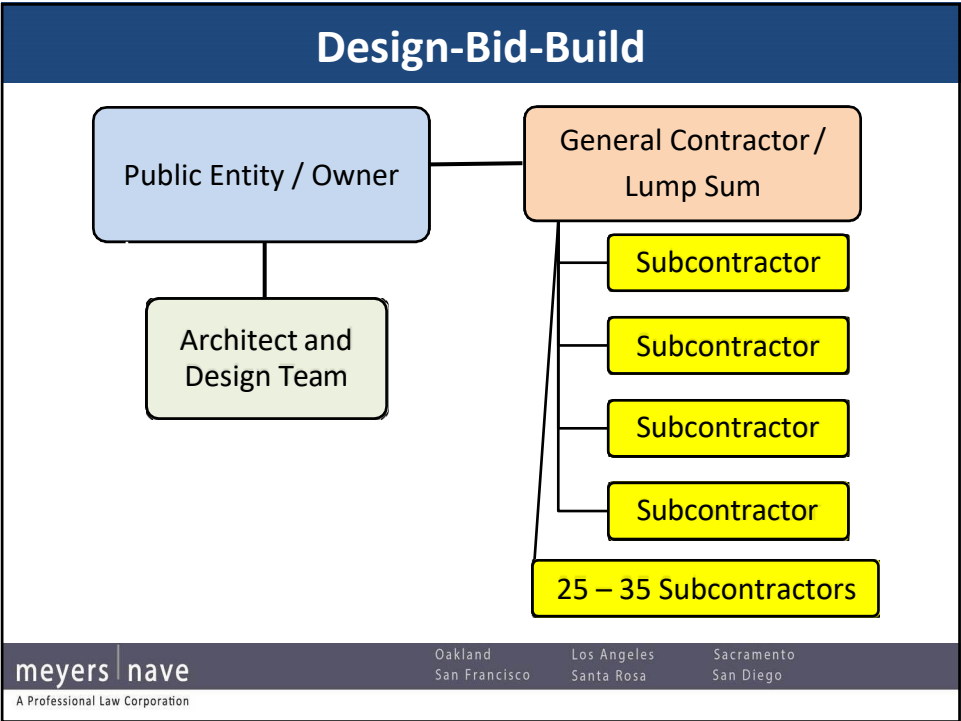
Design-Bid-Build

Public Entity / Owner

General Contractor / Lump Sum

Architect and Design Team

Subcontractor

Subcontractor

Subcontractor

Subcontractor

25 – 35 Subcontractors

meyers | nave
A Professional Law Corporation

Oakland
San Francisco

Los Angeles
Santa Rosa

Sacramento
San Diego